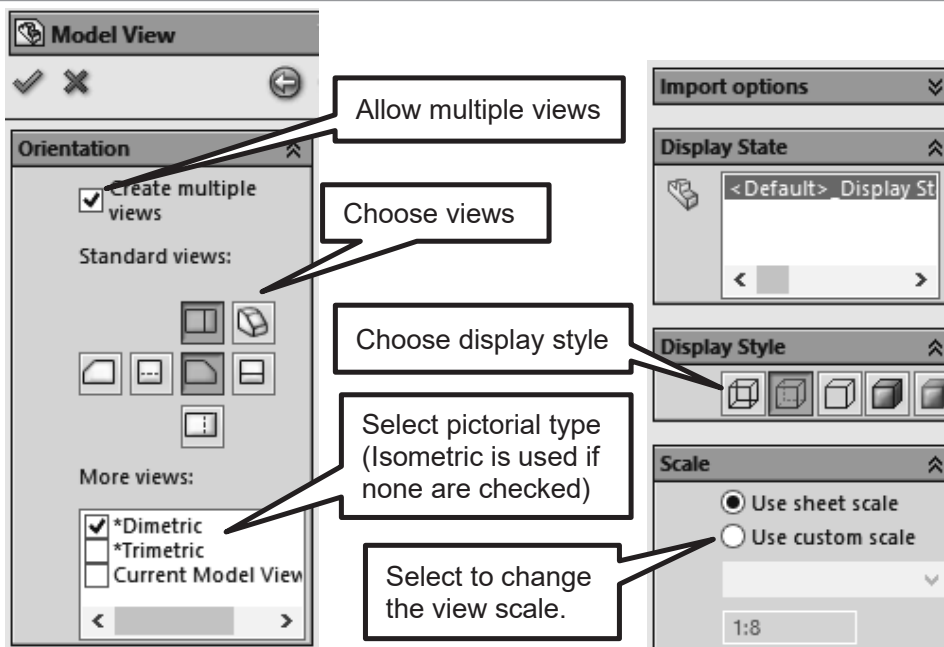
Model View

Orientation

Create multiple views

Standard views:

More views:

*Dimetric
*Trimetric
Current Model View

Allow multiple views

Choose views

Choose display style

Select pictorial type (Isometric is used if none are checked)

Select to change the view scale.

Import options

Display State

<Default>_Display St

Display Style

Scale

Use sheet scale
Use custom scale

1:8